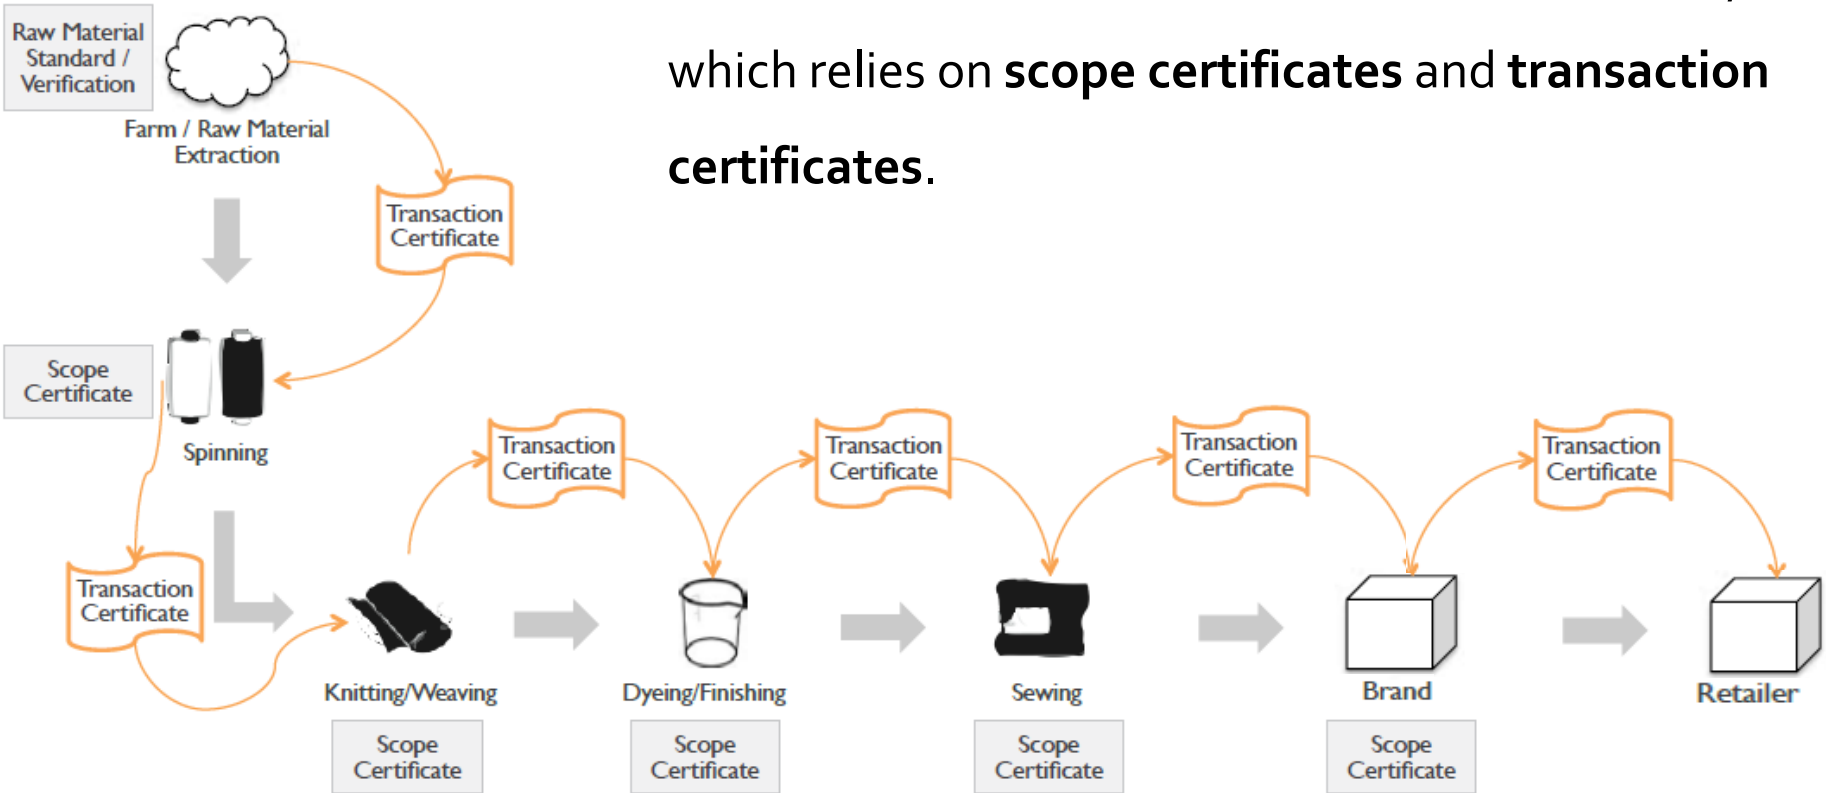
which relies on **scope certificates** and **transaction certificates**.

Raw Material Standard / Verification

Farm / Raw Material Extraction

Transaction Certificate

Scope Certificate

Spinning

Transaction Certificate

Transaction Certificate

Transaction Certificate

Transaction Certificate

Transaction Certificate

Knitting/Weaving

Dyeing/Finishing

Sewing

Brand

Retailer

Scope Certificate

Scope Certificate

Scope Certificate

Scope Certificate